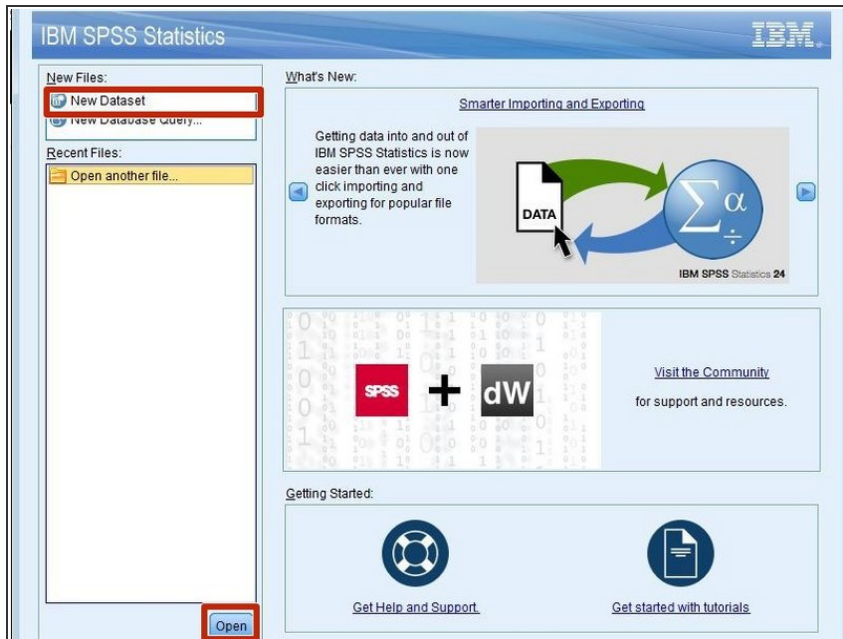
IBM SPSS Statistics

IBM.

New Files:

New Dataset

New Database Query...

Recent Files:

Open another file...

Open

What's New:

Smarter Importing and Exporting

Getting data into and out of IBM SPSS Statistics is now easier than ever with one click importing and exporting for popular file formats.

DATA

$\sum\alpha$

IBM SPSS Statistics 24

SPSS + dW

Visit the Community

for support and resources.

Getting Started:

Get Help and Support.

Get started with tutorials